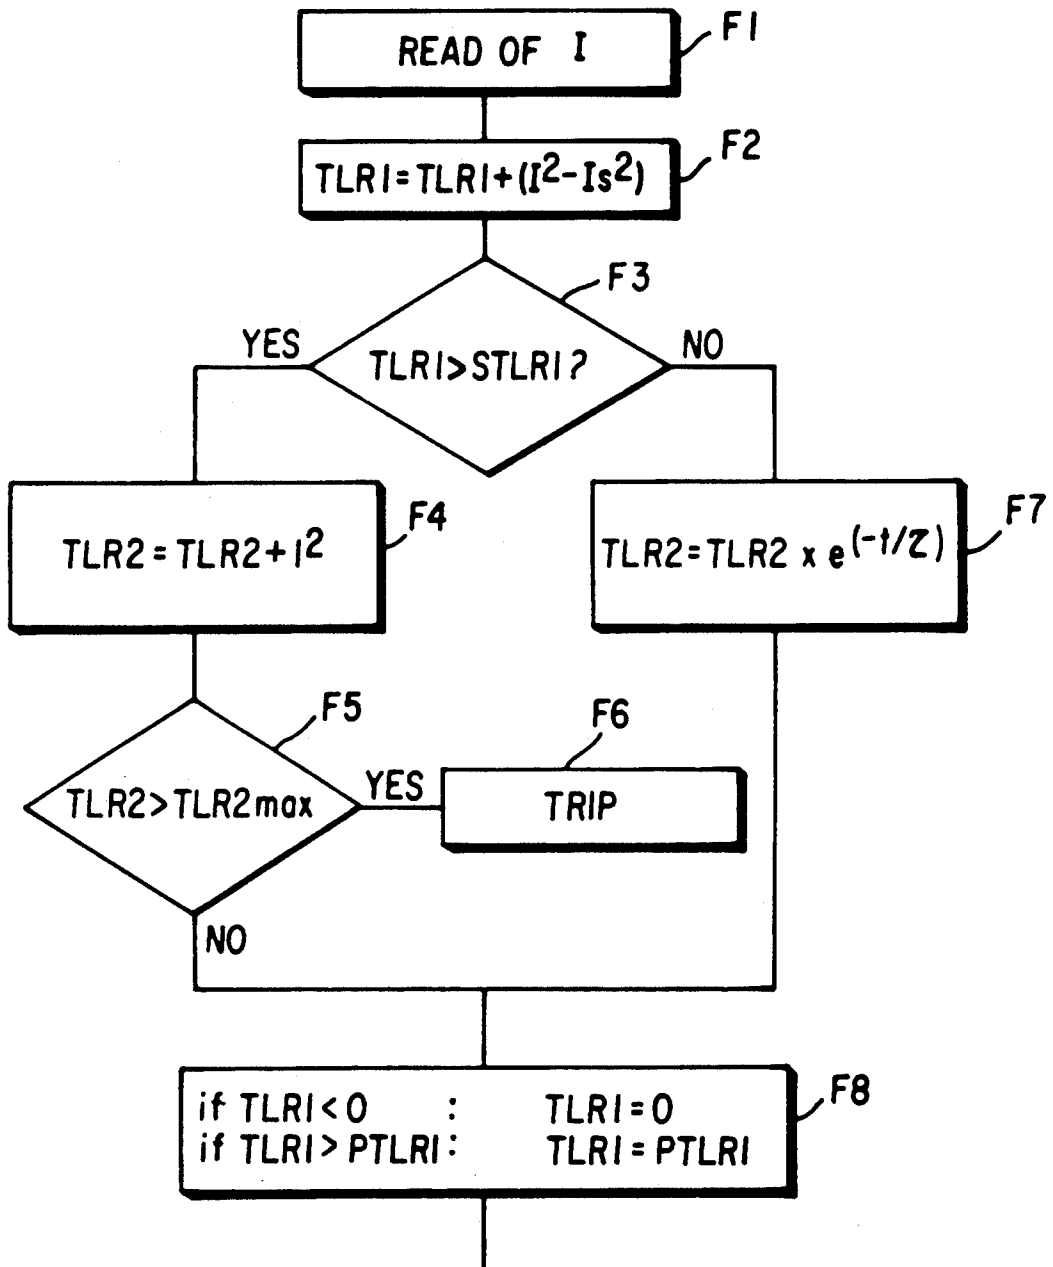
READ OF I
F1

$TLR1=TLR1+(I^2-Is^2)$
F2

TLR1>STLR1?
F3
YES
NO

$TLR2=TLR2+I^2$
F4

$TLR2=TLR2 \times e^{(-t/\tau)}$
F7

TLR2>TLR2max
F5
YES
NO

TRIP
F6

if TLR1<0 : TLR1=0
if TLR1>PTLR1: TLR1=PTLR1
F8